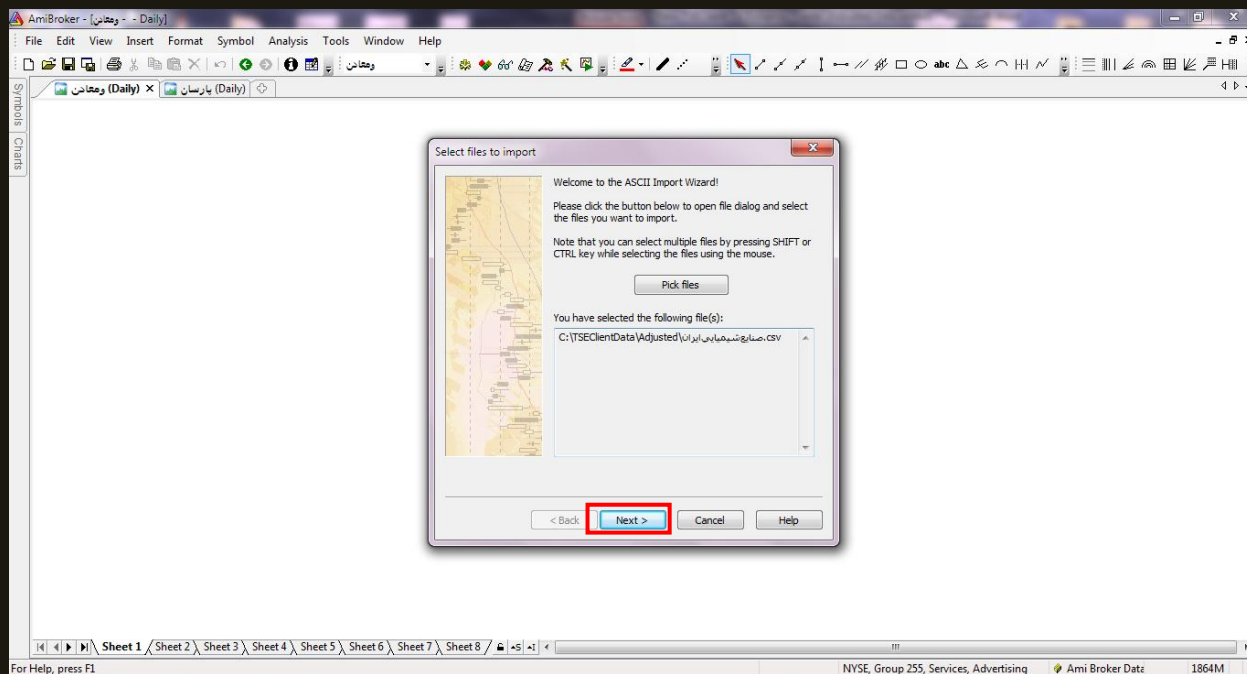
AmiBroker - [ومعادن - Daily]

File Edit View Insert Format Symbol Analysis Tools Window Help

ومعادن

(Daily) ومعادن × (Daily) پارسان

Symbols Charts

Select files to import

Welcome to the ASCII Import Wizard!

Please click the button below to open file dialog and select the files you want to import.

Note that you can select multiple files by pressing SHIFT or CTRL key while selecting the files using the mouse.

Pick files

You have selected the following file(s):

C:\TSEClientData\Adjusted\صنایع‌شیمیایی‌ایران.csv

< Back Next > Cancel Help

Sheet 1 Sheet 2 Sheet 3 Sheet 4 Sheet 5 Sheet 6 Sheet 7 Sheet 8

For Help, press F1

NYSE, Group 255, Services, Advertising Ami Broker Data 1864M